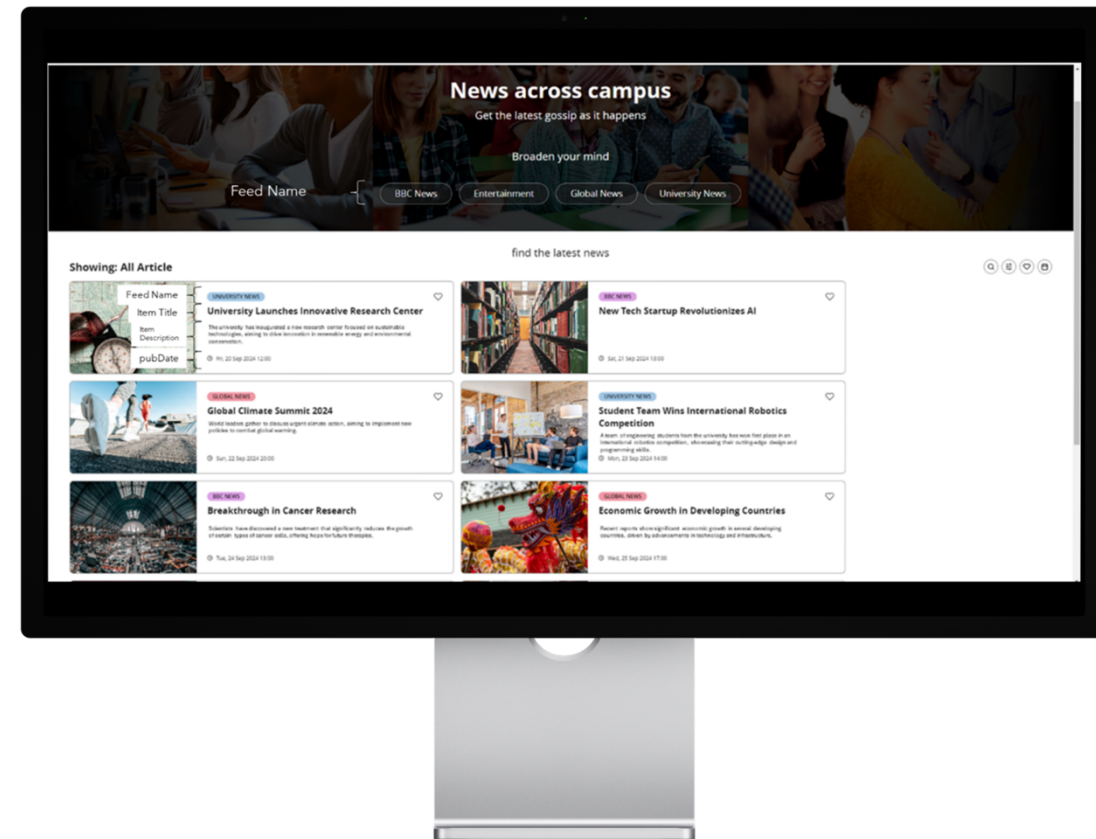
News across campus
Get the latest gossip as it happens

Broaden your mind

Feed Name

BBC News
Entertainment
Global News
University News

find the latest news

Showing: All Article

Feed Name
Item Title
Item Description
pubDate

UNIVERSITY NEWS
University Launches Innovative Research Center
The university has inaugurated a new research center focused on sustainable technologies, aiming to drive innovation in renewable energy and environmental conservation.
Fri, 20 Sep 2024 12:00

BBC NEWS
New Tech Startup Revolutionizes AI
Sat, 21 Sep 2024 10:00

GLOBAL NEWS
Global Climate Summit 2024
World leaders gather to discuss urgent climate action, aiming to implement new policies to combat global warming.
Sun, 22 Sep 2024 20:00

UNIVERSITY NEWS
Student Team Wins International Robotics Competition
A team of engineering students from the university has won first place in an international robotics competition, showcasing their cutting-edge design and programming skills.
Mon, 23 Sep 2024 14:00

BBC NEWS
Breakthrough in Cancer Research
Scientists have discovered a new treatment that significantly reduces the growth of certain types of cancer cells, offering hope for future therapies.
Tue, 24 Sep 2024 13:00

GLOBAL NEWS
Economic Growth in Developing Countries
Recent reports show significant economic growth in several developing countries, driven by advancements in technology and infrastructure.
Wed, 25 Sep 2024 17:00